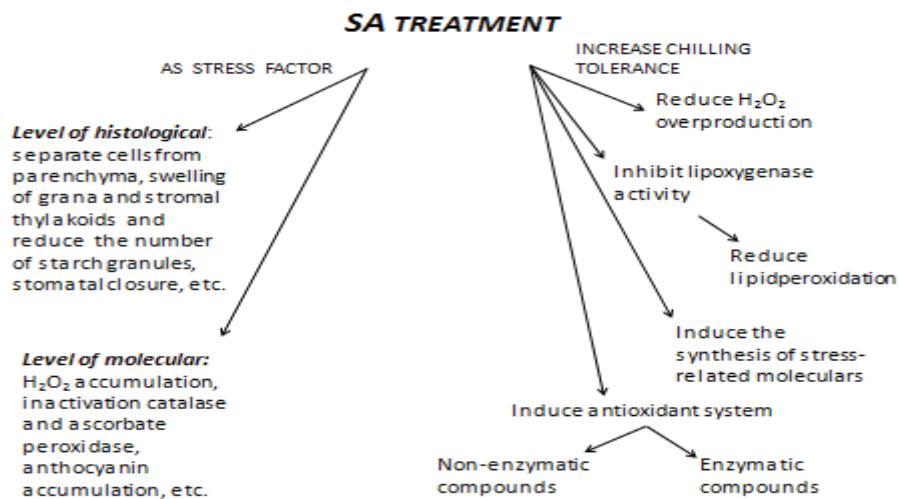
SA TREATMENT

AS STRESS FACTOR

INCREASE CHILLING TOLERANCE

Level of histological: separate cells from parenchyma, swelling of grana and stromal thylakoids and reduce the number of starch granules, stomatal closure, etc.

Level of molecular: $H_2O_2$ accumulation, inactivation catalase and ascorbate peroxidase, anthocyanin accumulation, etc.

Reduce $H_2O_2$ overproduction

Inhibit lipoxygenase activity

Reduce lipidperoxidation

Induce the synthesis of stress-related moleculars

Induce antioxidant system

Non-enzymatic compounds

Enzymatic compounds